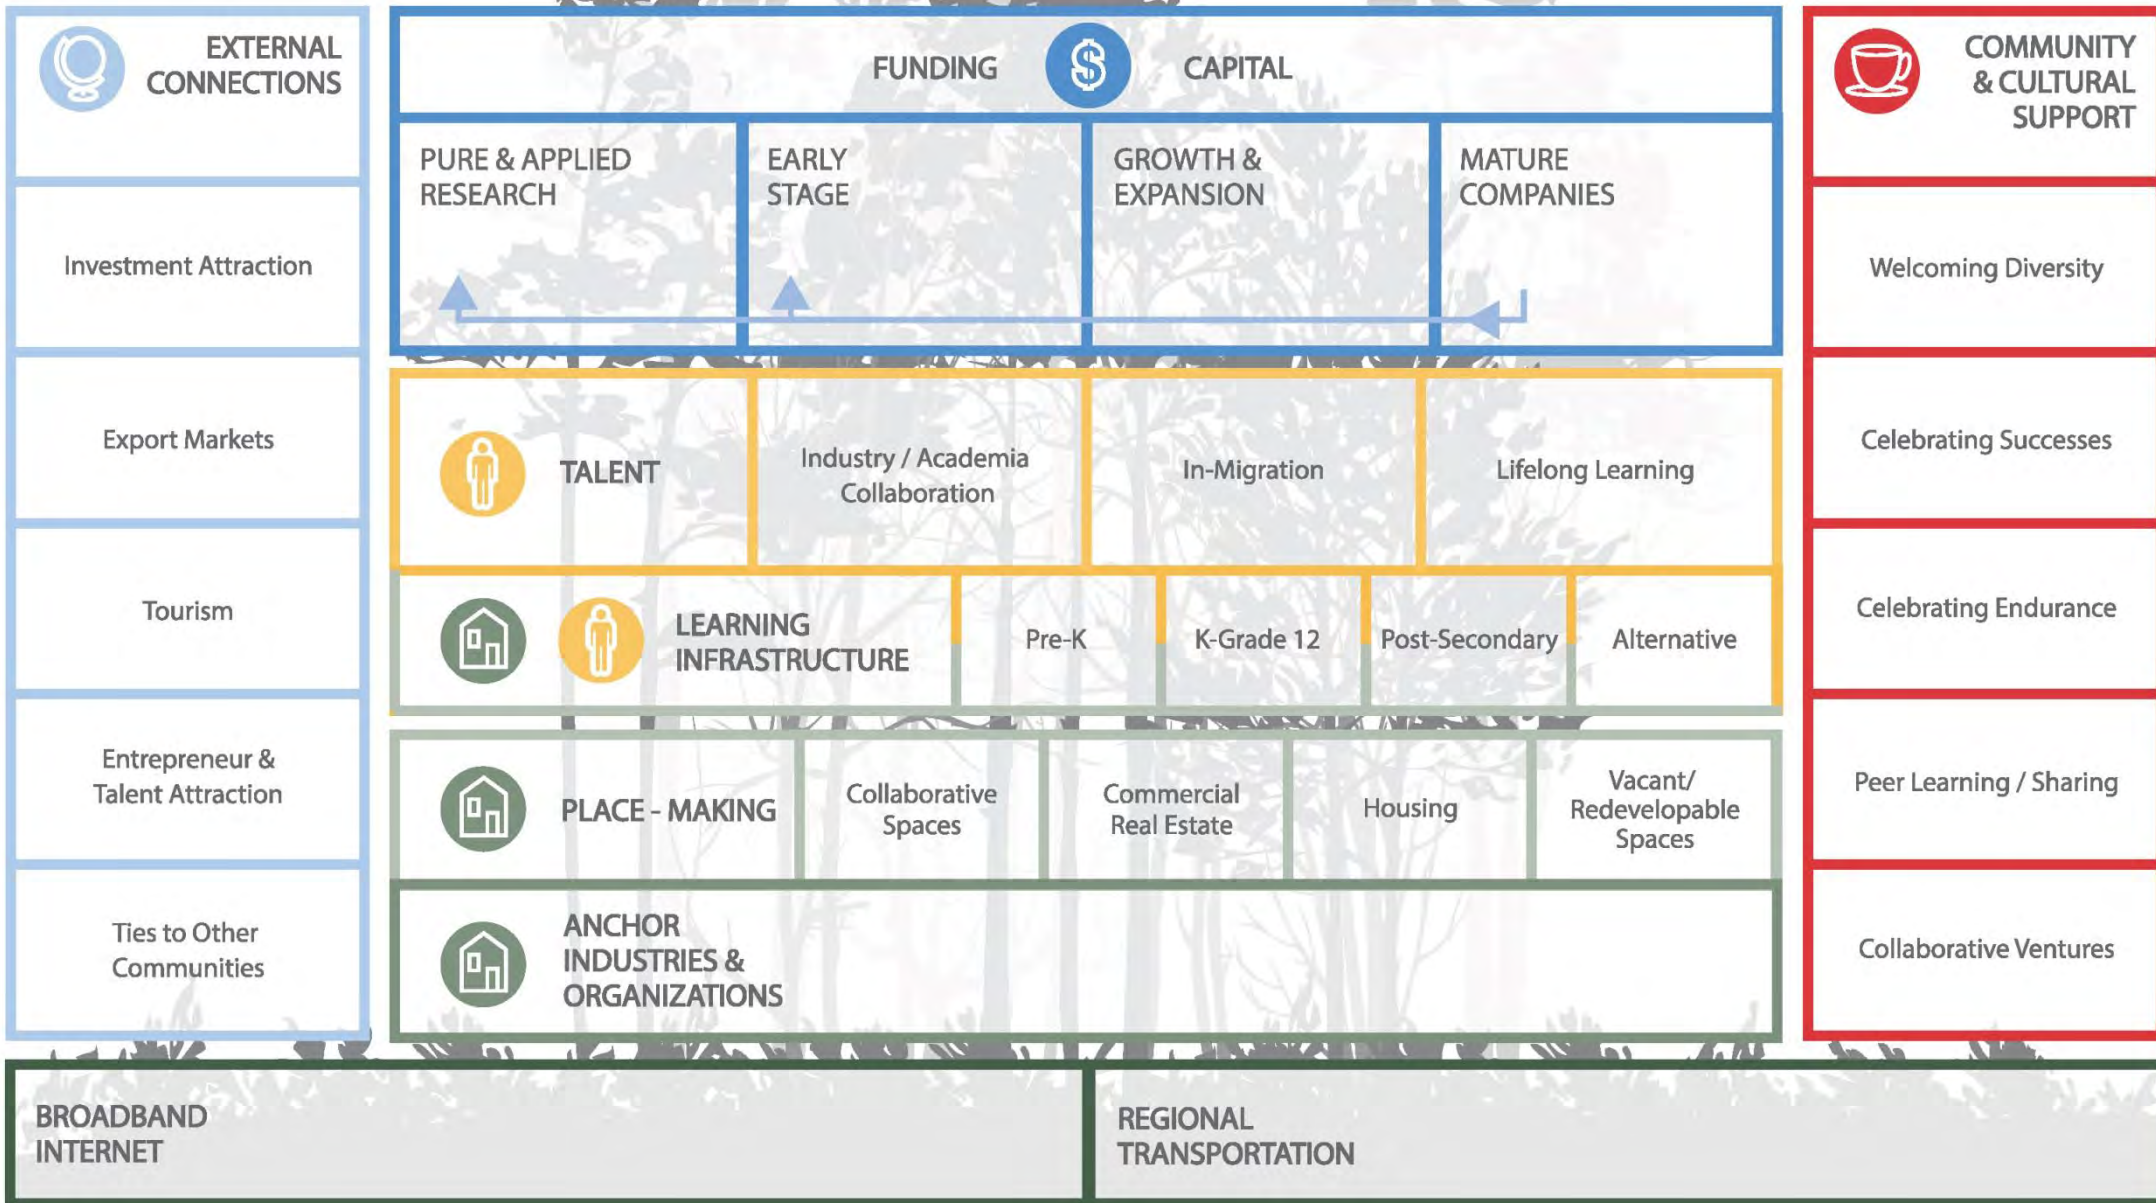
EXTERNAL CONNECTIONS

Investment Attraction

Export Markets

Tourism

Entrepreneur & Talent Attraction

Ties to Other Communities

FUNDING $ CAPITAL

PURE & APPLIED RESEARCH

EARLY STAGE

GROWTH & EXPANSION

MATURE COMPANIES

TALENT

Industry / Academia Collaboration

In-Migration

Lifelong Learning

LEARNING INFRASTRUCTURE

Pre-K

K-Grade 12

Post-Secondary

Alternative

PLACE - MAKING

Collaborative Spaces

Commercial Real Estate

Housing

Vacant/ Redevelopable Spaces

ANCHOR INDUSTRIES & ORGANIZATIONS

COMMUNITY & CULTURAL SUPPORT

Welcoming Diversity

Celebrating Successes

Celebrating Endurance

Peer Learning / Sharing

Collaborative Ventures

BROADBAND INTERNET

REGIONAL TRANSPORTATION